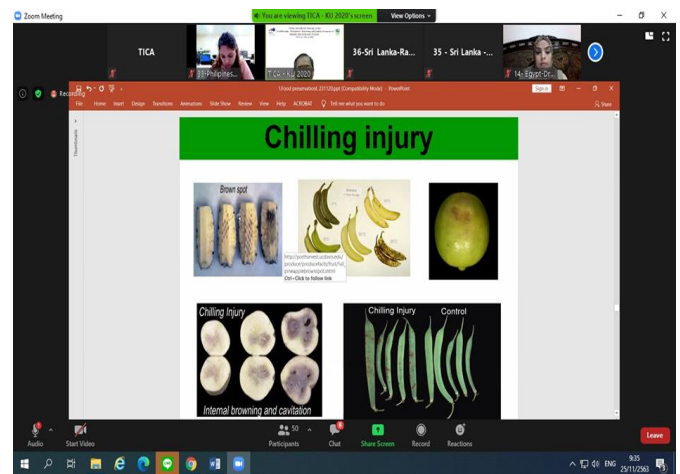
Zoom Meeting

You are viewing TICA - KU 2020's screen

View Options

TICA

33-Philippines...

TICA - KU 2020

36-Sri Lanka-Ra...

35 - Sri Lanka -...

14- Egypt-Dr...

Recording

1.food preservation1_231125.ppt [Compatibility Mode] - PowerPoint

Sign in

File Home Insert Design Transitions Animations Slide Show Review View Help ACROBAT Tell me what you want to do

Share

Thumbnails

Chilling injury

Brown spot

http://postharvest.ucdavis.edu/produce/producefacts/fruit/fall/pineapple/brownspot.html
Ctrl+Click to follow link

Chilling Injury

Internal browning and cavitation

Chilling Injury

Control

Audio

Start Video

Participants 50

Chat

Share Screen

Record

Reactions

Leave

ENG 9:35 25/11/2563